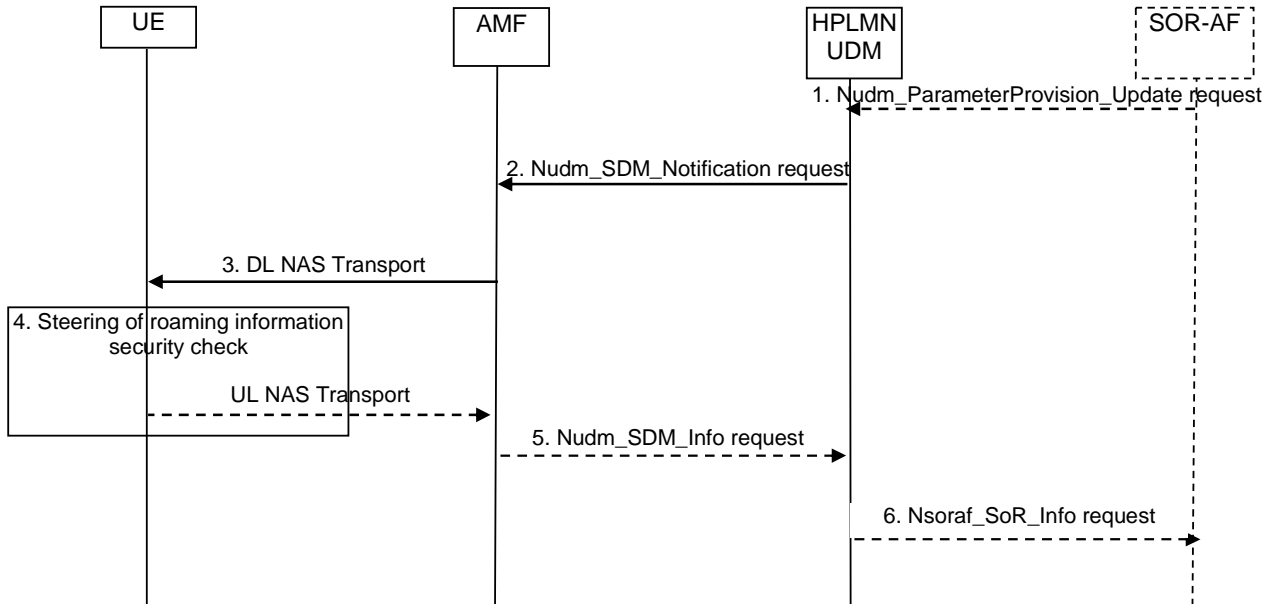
UE

AMF

HPLMN UDM

SOR-AF

1. Nudm_ParameterProvision_Update request

2. Nudm_SDM_Notification request

3. DL NAS Transport

4. Steering of roaming information security check

UL NAS Transport

5. Nudm_SDM_Info request

6. Nsoraf_SoR_Info request